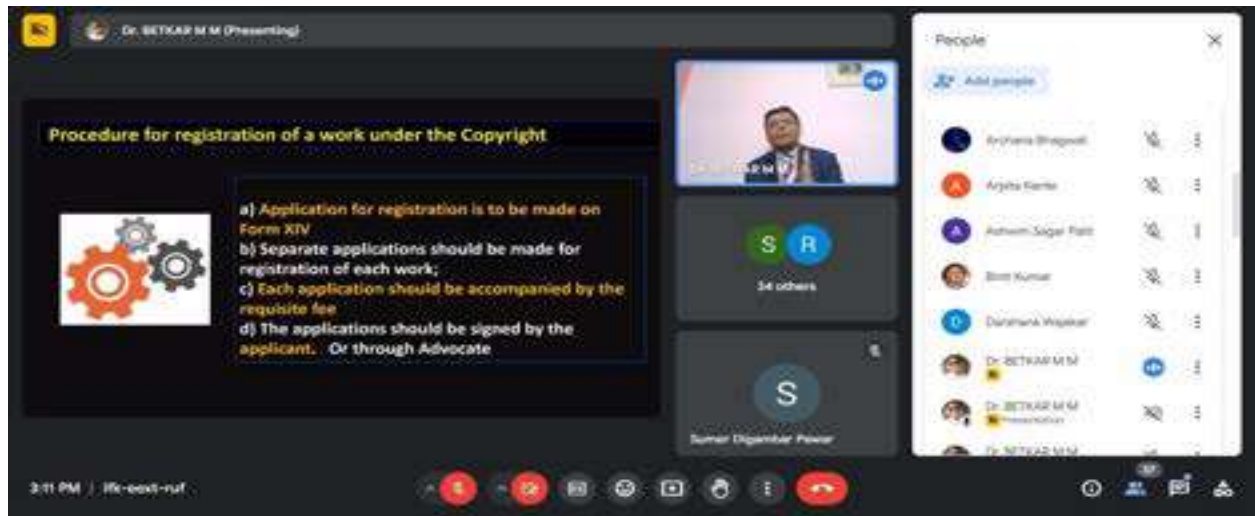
Dr. BETKAR M M (Presenting)

Procedure for registration of a work under the Copyright

a) Application for registration is to be made on Form XIV
b) Separate applications should be made for registration of each work;
c) Each application should be accompanied by the requisite fee
d) The applications should be signed by the applicant. Or through Advocate

S R
34 others

S
Sumer Digambar Pawar

People
Add people

Archana Bhagwat
Arpita Kante
Ashwini Sagar Patil
Binit Kumar
Darshana Wajekar
Dr. BETKAR M M
Dr. BETKAR M M
Presentation
Dr. BETKAR M M

3:11 PM | ifk-eext-ruf